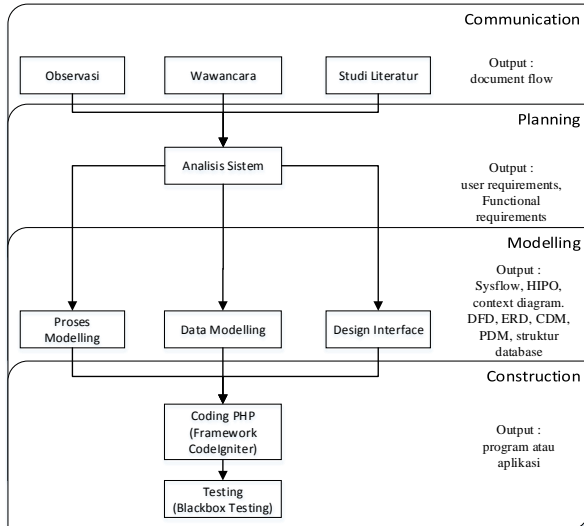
Communication

Observasi

Wawancara

Studi Literatur

Output : document flow

Planning

Analisis Sistem

Output : user requirements, Functional requirements

Modelling

Output : Sysflow, HIPO, context diagram. DFD, ERD, CDM, PDM, struktur database

Proses Modelling

Data Modelling

Design Interface

Construction

Coding PHP (Framework CodeIgniter)

Output : program atau aplikasi

Testing (Blackbox Testing)